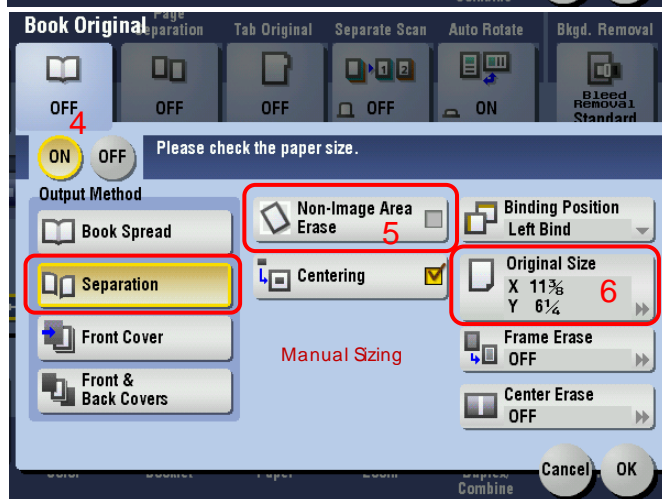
Book Original

Page Separation

Tab Original

Separate Scan

Auto Rotate

Bkgd. Removal

OFF

OFF

OFF

OFF

ON

Bleed Removal Standard

4

ON

OFF

Please check the paper size.

Output Method

Book Spread

Separation

Front Cover

Front & Back Covers

Non-Image Area Erase

5

Centering

Manual Sizing

Binding Position
Left Bind

Original Size
X $11\frac{3}{8}$
Y $6\frac{1}{4}$

6

Frame Erase
OFF

Center Erase
OFF

Color

Booklet

Paper

Zoom

Duplex/ Combine

Cancel

OK